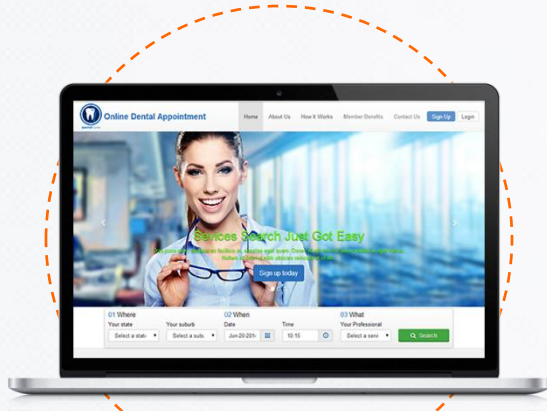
Online Dental Appointment

Home About Us How it Works Member Benefits Contact Us Sign Up Login

Services Search Just Got Easy

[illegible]

Sign up today

01 Where
Your state
Select a state
Your suburb
Select a subu
02 When
Date
Jun-20-201
Time
10:15
03 What
Your Professional
Select a serv
Search